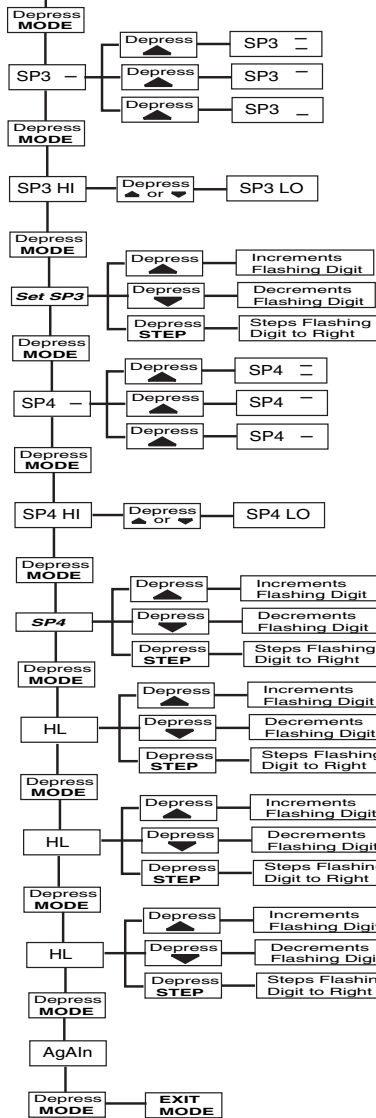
Depress
MODE

SP3 –

Depress — SP3 ═
Depress — SP3 ‾
Depress — SP3 _

Depress
MODE

SP3 HI — Depress ▲ or ▼ — SP3 LO

Depress
MODE

Set SP3

Depress — Increments Flashing Digit
Depress — Decrements Flashing Digit
Depress STEP — Steps Flashing Digit to Right

Depress
MODE

SP4 –

Depress — SP4 ═
Depress — SP4 ‾
Depress — SP4 –

Depress
MODE

SP4 HI — Depress ▲ or ▼ — SP4 LO

Depress
MODE

SP4

Depress — Increments Flashing Digit
Depress — Decrements Flashing Digit
Depress STEP — Steps Flashing Digit to Right

Depress
MODE

HL

Depress — Increments Flashing Digit
Depress — Decrements Flashing Digit
Depress STEP — Steps Flashing Digit to Right

Depress
MODE

HL

Depress — Increments Flashing Digit
Depress — Decrements Flashing Digit
Depress STEP — Steps Flashing Digit to Right

Depress
MODE

HL

Depress — Increments Flashing Digit
Depress — Decrements Flashing Digit
Depress STEP — Steps Flashing Digit to Right

Depress
MODE

AgAIn

Depress
MODE — EXIT MODE